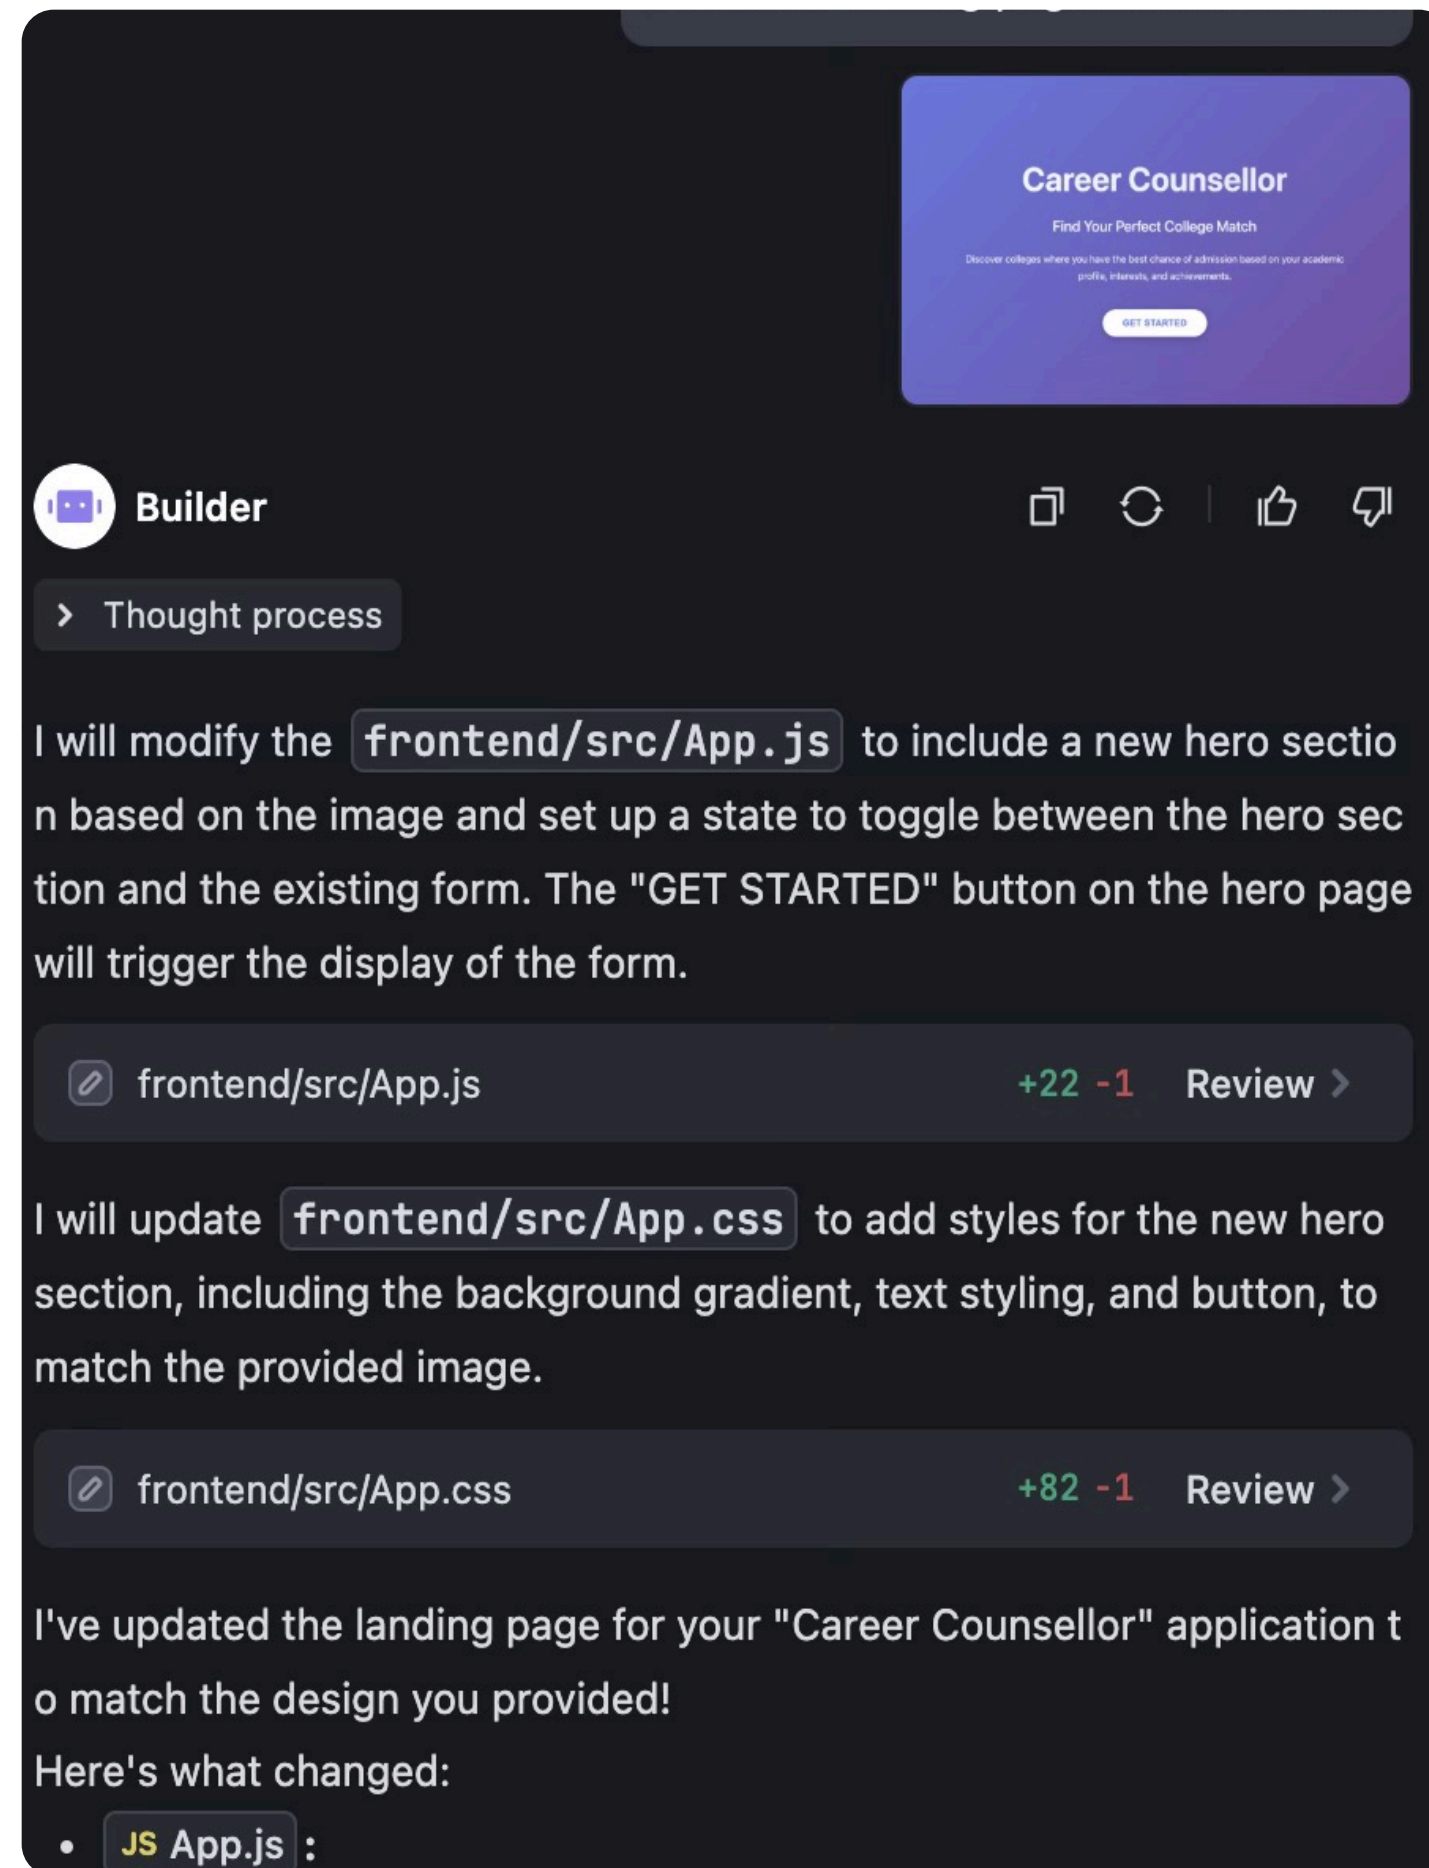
Career Counsellor

Find Your Perfect College Match

Discover colleges where you have the best chance of admission based on your academic profile, interests, and achievements.

GET STARTED

Builder

Thought process

I will modify the `frontend/src/App.js` to include a new hero section based on the image and set up a state to toggle between the hero section and the existing form. The "GET STARTED" button on the hero page will trigger the display of the form.

frontend/src/App.js +22 -1 Review

I will update `frontend/src/App.css` to add styles for the new hero section, including the background gradient, text styling, and button, to match the provided image.

frontend/src/App.css +82 -1 Review

I've updated the landing page for your "Career Counsellor" application to match the design you provided!

Here's what changed:

- JS App.js :